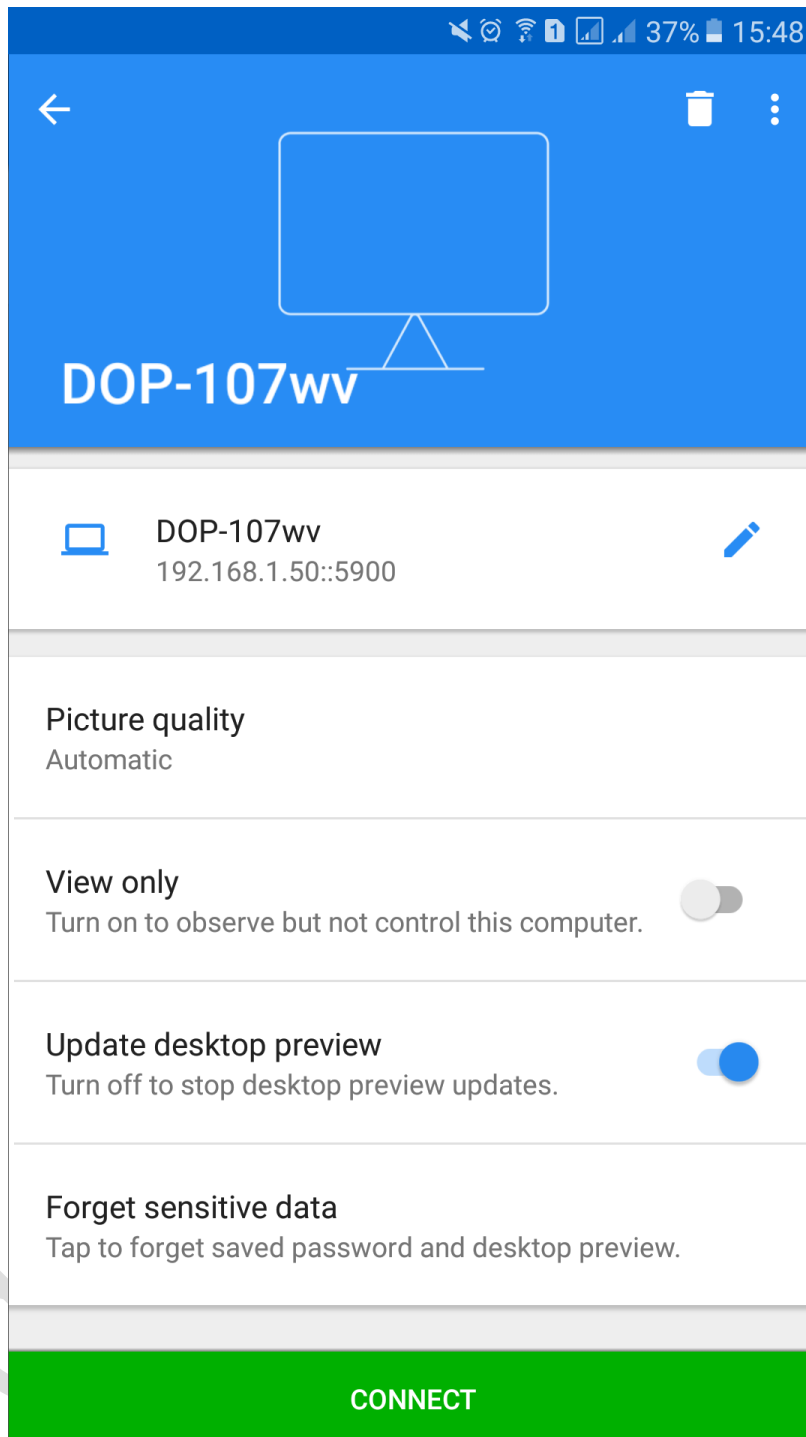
1 37% 15:48

DOP-107wv

DOP-107wv
192.168.1.50::5900

Picture quality
Automatic

View only
Turn on to observe but not control this computer.

Update desktop preview
Turn off to stop desktop preview updates.

Forget sensitive data
Tap to forget saved password and desktop preview.

CONNECT